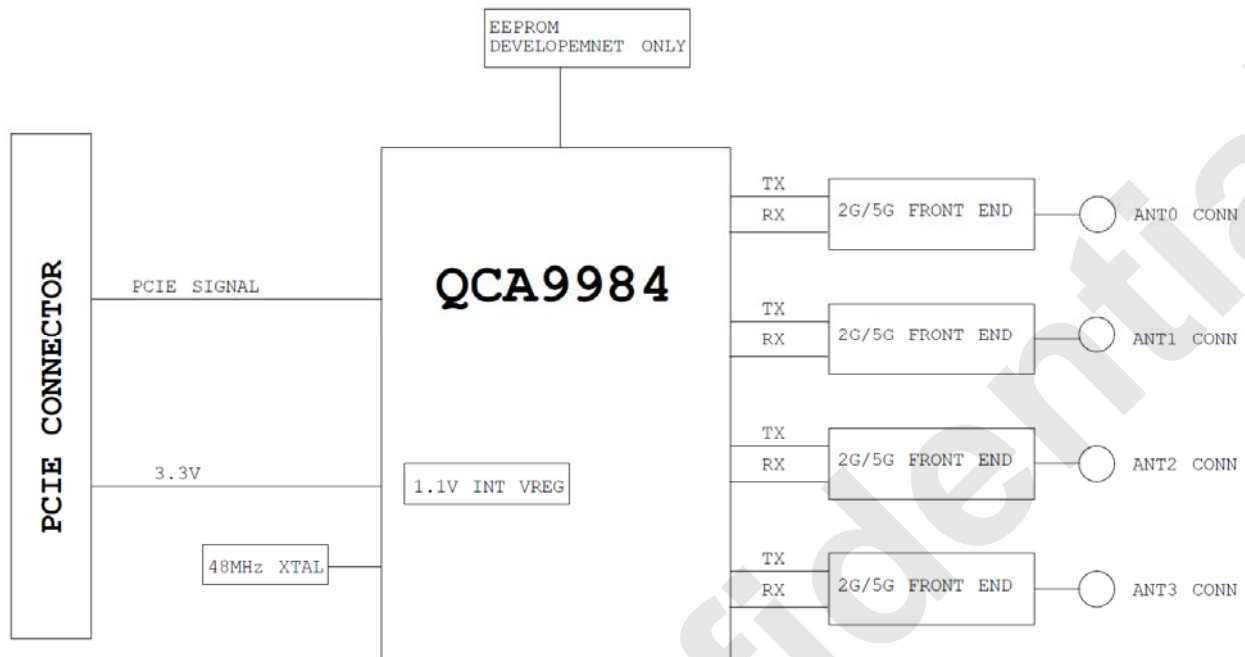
EEPROM
DEVELOPEMNET ONLY

PCIE CONNECTOR

PCIE SIGNAL

QCA9984

3.3V

1.1V INT VREG

48MHz XTAL

TX
RX
2G/5G FRONT END
ANT0 CONN

TX
RX
2G/5G FRONT END
ANT1 CONN

TX
RX
2G/5G FRONT END
ANT2 CONN

TX
RX
2G/5G FRONT END
ANT3 CONN

fidentia